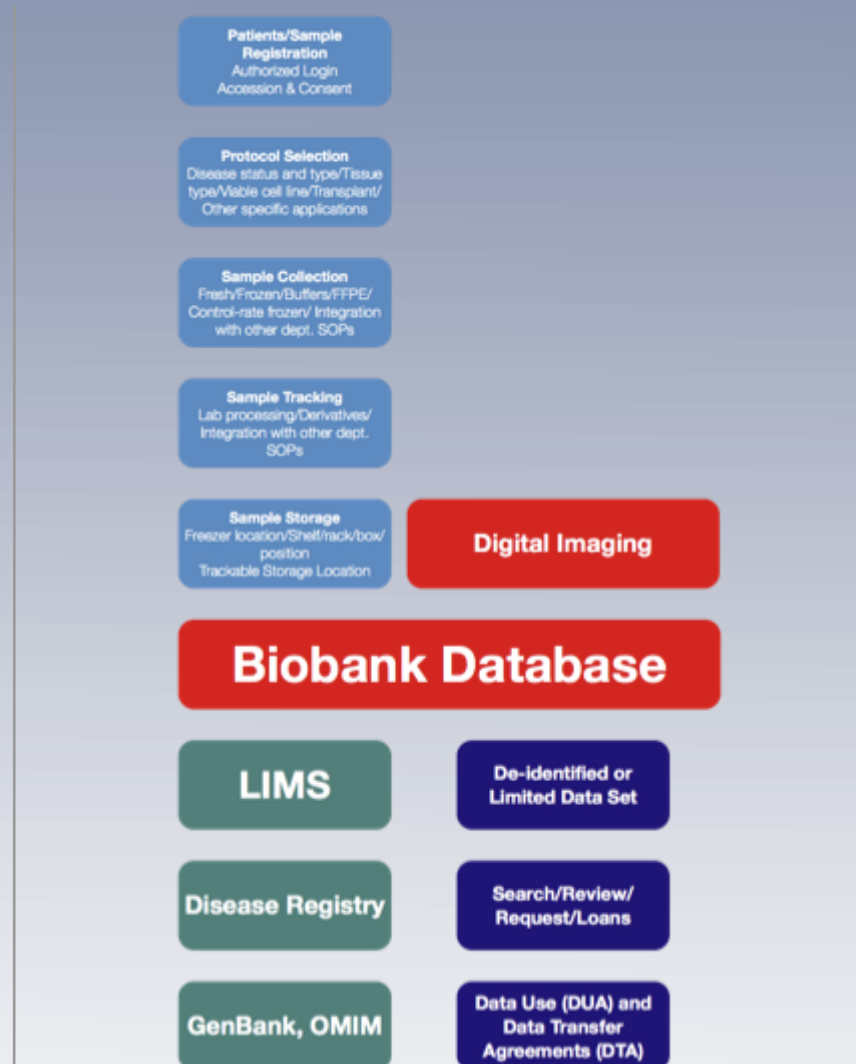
Patients/Sample Registration
Authorized Login
Accession & Consent

Protocol Selection
Disease status and type/Tissue type/Viable cell line/Transplant/ Other specific applications

Sample Collection
Fresh/Frozen/Buffers/FFPE/ Control-rate frozen/ Integration with other dept. SOPs

Sample Tracking
Lab processing/Derivatives/ Integration with other dept. SOPs

Sample Storage
Freezer location/Shelf/rack/box/ position
Trackable Storage Location

Digital Imaging

Biobank Database

LIMS

De-identified or Limited Data Set

Disease Registry

Search/Review/ Request/Loans

GenBank, OMIM

Data Use (DUA) and Data Transfer Agreements (DTA)